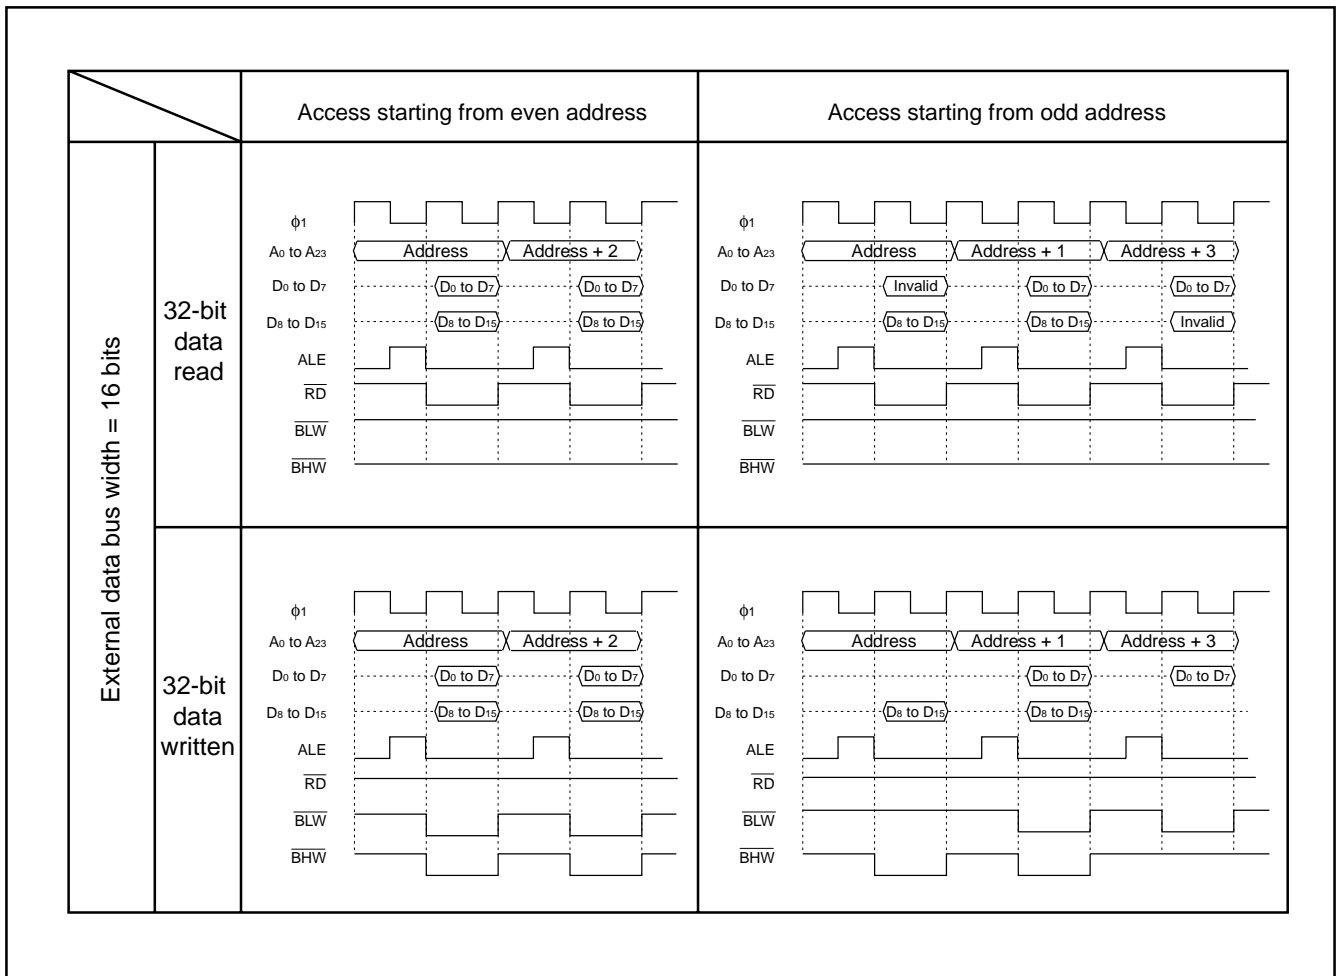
| | | Access starting from even address | Access starting from odd address |
|---|---|---|---|
| External data bus width = 16 bits | 32-bit data read | $\phi 1$<br>$A_0$ to $A_{23}$ Address Address + 2<br>$D_0$ to $D_7$ $D_0$ to $D_7$ $D_0$ to $D_7$<br>$D_8$ to $D_{15}$ $D_8$ to $D_{15}$ $D_8$ to $D_{15}$<br>ALE<br>$\overline{RD}$<br>$\overline{BLW}$<br>$\overline{BHW}$ | $\phi 1$<br>$A_0$ to $A_{23}$ Address Address + 1 Address + 3<br>$D_0$ to $D_7$ Invalid $D_0$ to $D_7$ $D_0$ to $D_7$<br>$D_8$ to $D_{15}$ $D_8$ to $D_{15}$ $D_8$ to $D_{15}$ Invalid<br>ALE<br>$\overline{RD}$<br>$\overline{BLW}$<br>$\overline{BHW}$ |
| | 32-bit data written | $\phi 1$<br>$A_0$ to $A_{23}$ Address Address + 2<br>$D_0$ to $D_7$ $D_0$ to $D_7$ $D_0$ to $D_7$<br>$D_8$ to $D_{15}$ $D_8$ to $D_{15}$ $D_8$ to $D_{15}$<br>ALE<br>$\overline{RD}$<br>$\overline{BLW}$<br>$\overline{BHW}$ | $\phi 1$<br>$A_0$ to $A_{23}$ Address Address + 1 Address + 3<br>$D_0$ to $D_7$ $D_0$ to $D_7$ $D_0$ to $D_7$<br>$D_8$ to $D_{15}$ $D_8$ to $D_{15}$ $D_8$ to $D_{15}$<br>ALE<br>$\overline{RD}$<br>$\overline{BLW}$<br>$\overline{BHW}$ |